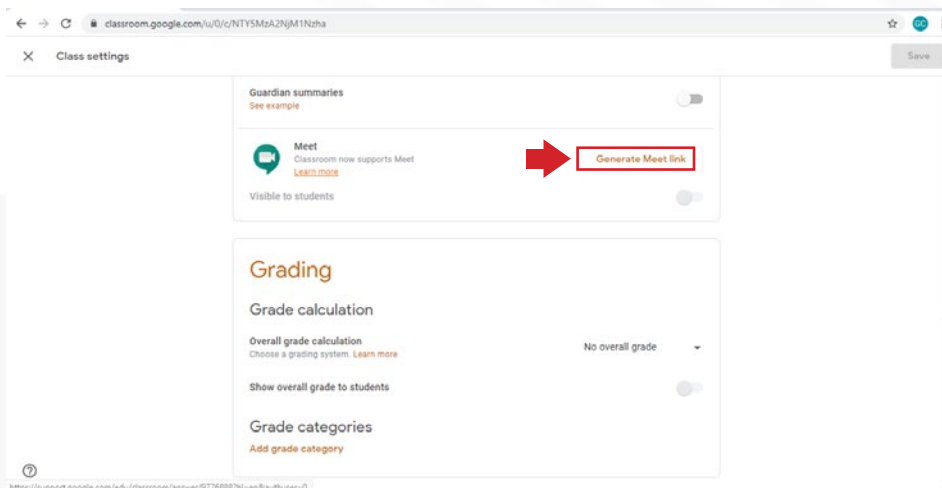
classroom.google.com/u/0/c/NTY5MzA2NjM1Nzha

GC

Class settings

Save

Guardian summaries
See example

Meet
Classroom now supports Meet
Learn more

Generate Meet link

Visible to students

Grading

Grade calculation

Overall grade calculation
Choose a grading system. Learn more

No overall grade

Show overall grade to students

Grade categories

Add grade category

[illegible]